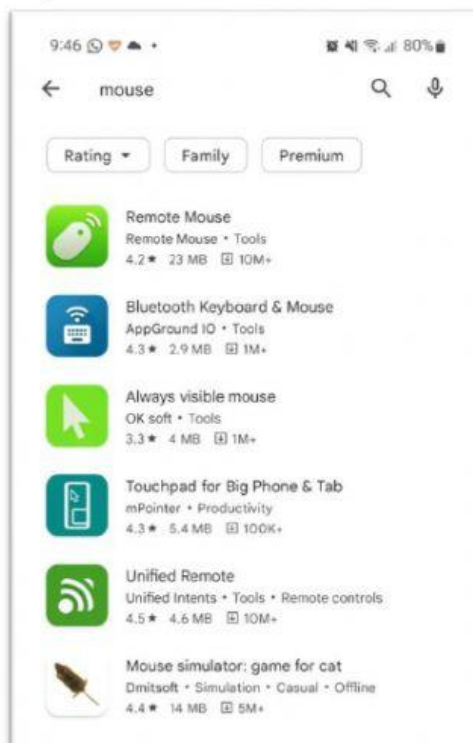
9:46 80%

mouse

Rating ▾ Family Premium

Remote Mouse
Remote Mouse • Tools
4.2★ 23 MB 10M+

Bluetooth Keyboard & Mouse
AppGround IO • Tools
4.3★ 2.9 MB 1M+

Always visible mouse
OK soft • Tools
3.3★ 4 MB 1M+

Touchpad for Big Phone & Tab
mPointer • Productivity
4.3★ 5.4 MB 100K+

Unified Remote
Unified Intents • Tools • Remote controls
4.5★ 4.6 MB 10M+

Mouse simulator: game for cat
Dmitsoft • Simulation • Casual • Offline
4.4★ 14 MB 5M+